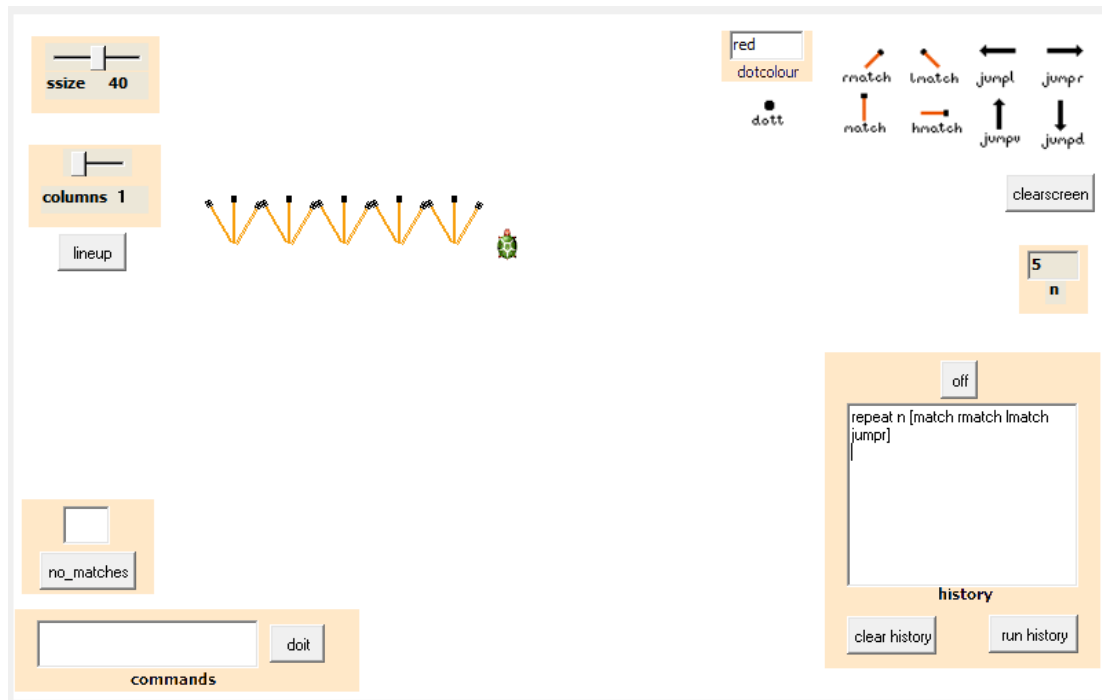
ssize 40

columns 1

lineup

red
dotcolour

dott

rmatch lmatch jumpl jumpr

match hmatch jumpu jumpd

clearscreen

5
n

off

repeat n [match rmatch lmatch jumpr]

history

clear history run history

no_matches

doit

commands